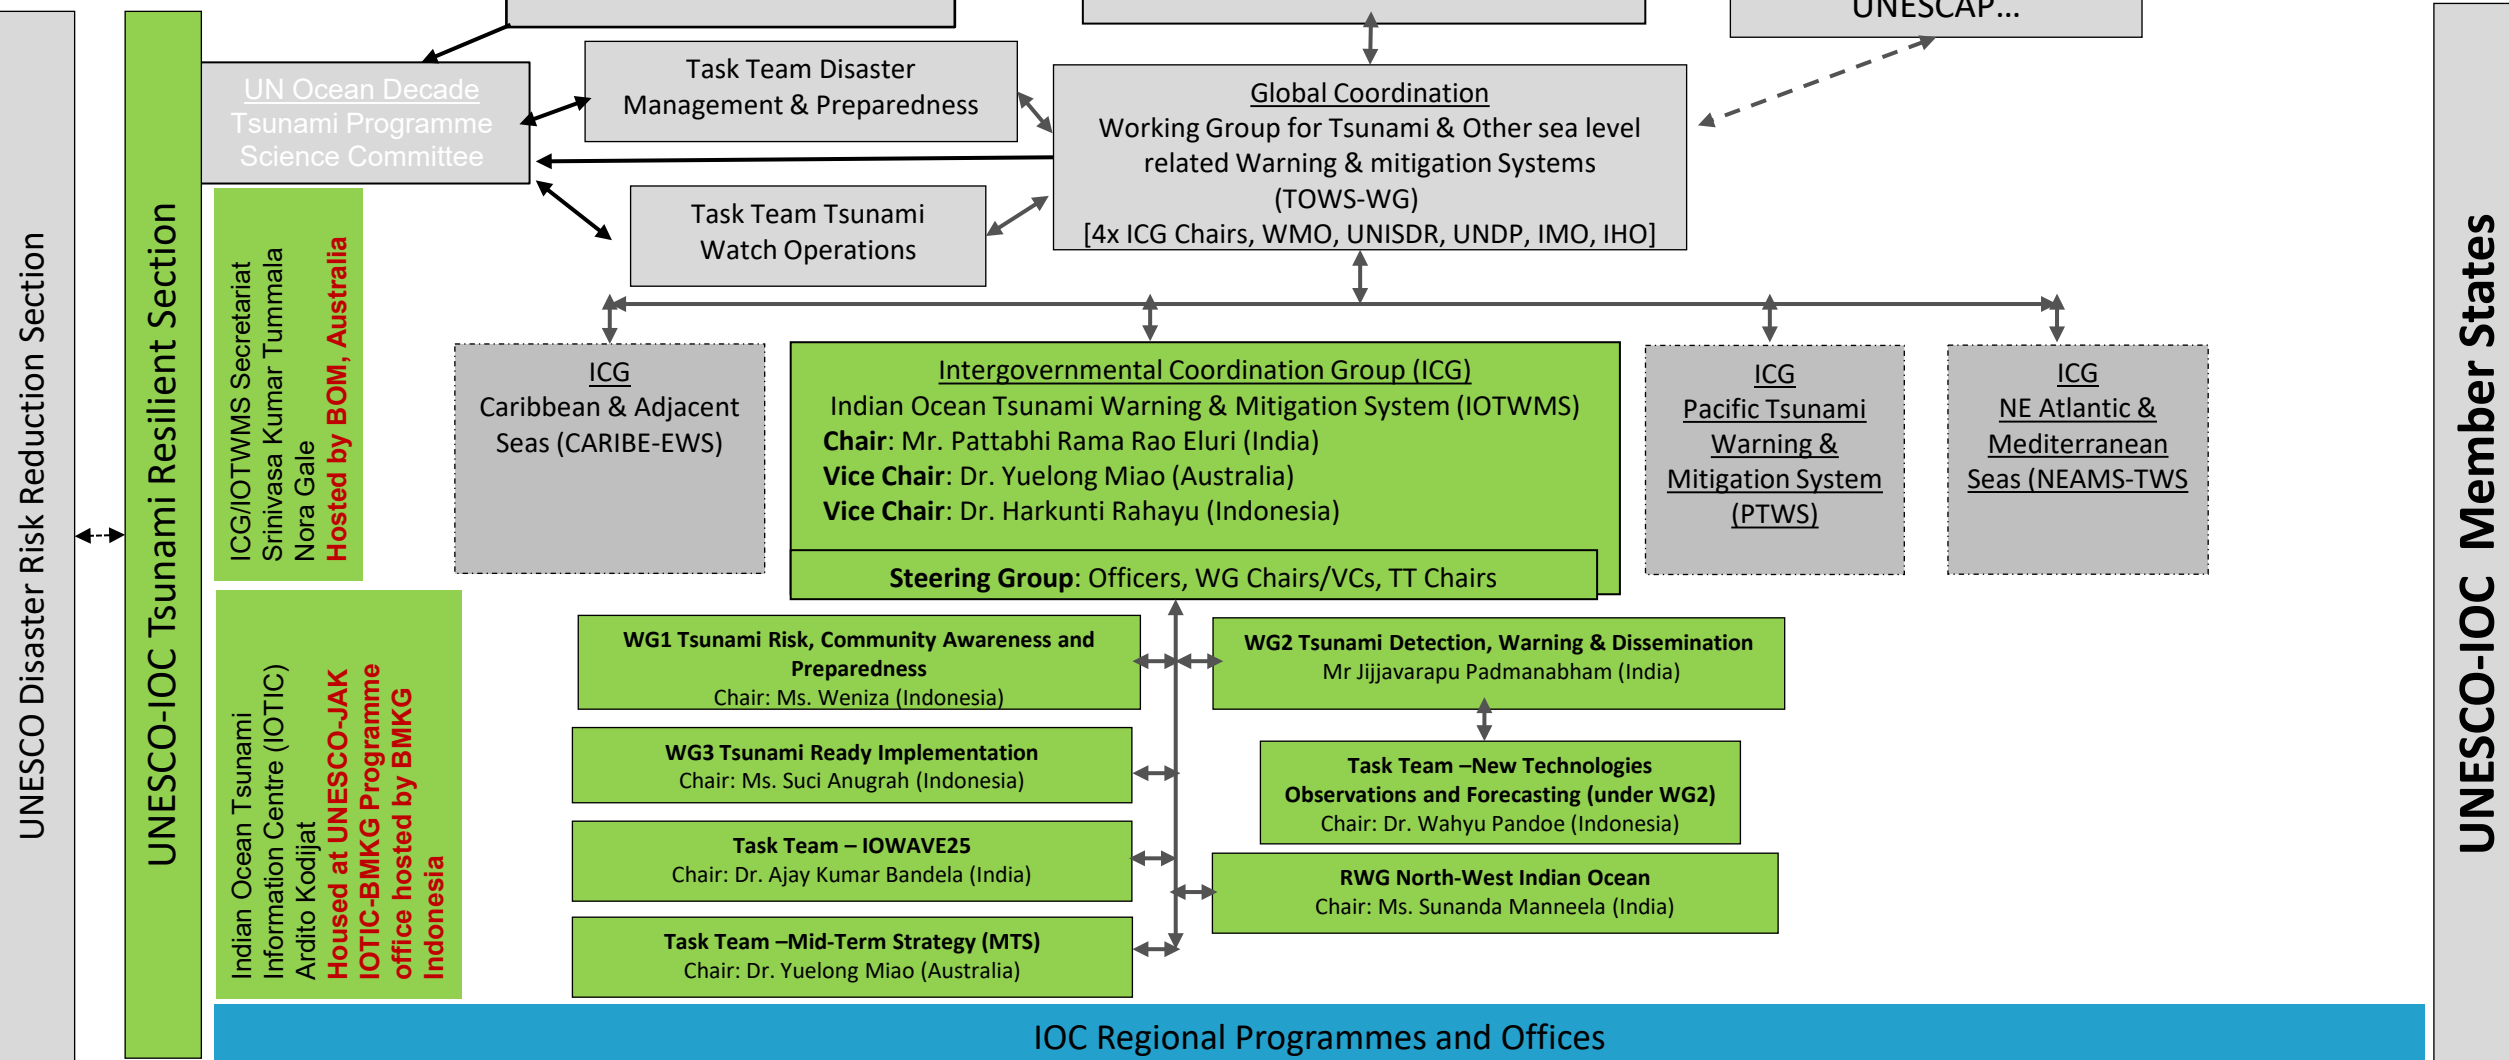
UNESCAP...

UNESCO Disaster Risk Reduction Section

UNESCO-IOC Tsunami Resilient Section

UN Ocean Decade Tsunami Programme Science Committee

Task Team Disaster Management & Preparedness

Global Coordination
Working Group for Tsunami & Other sea level related Warning & mitigation Systems (TOWS-WG)
[4x ICG Chairs, WMO, UNISDR, UNDP, IMO, IHO]

Task Team Tsunami Watch Operations

ICG/IOTWMS Secretariat
Srinivasa Kumar Tummala
Nora Gale
Hosted by BOM, Australia

ICG
Caribbean & Adjacent Seas (CARIBE-EWS)

Intergovernmental Coordination Group (ICG)
Indian Ocean Tsunami Warning & Mitigation System (IOTWMS)
Chair: Mr. Pattabhi Rama Rao Eluri (India)
Vice Chair: Dr. Yuelong Miao (Australia)
Vice Chair: Dr. Harkunti Rahayu (Indonesia)

Steering Group: Officers, WG Chairs/VCs, TT Chairs

ICG
Pacific Tsunami Warning & Mitigation System (PTWS)

ICG
NE Atlantic & Mediterranean Seas (NEAMS-TWS

Indian Ocean Tsunami Information Centre (IOTIC)
Ardito Kodijat
Housed at UNESCO-JAK IOTIC-BMKG Programme office hosted by BMKG Indonesia

WG1 Tsunami Risk, Community Awareness and Preparedness
Chair: Ms. Weniza (Indonesia)

WG2 Tsunami Detection, Warning & Dissemination
Mr Jijjavarapu Padmanabham (India)

WG3 Tsunami Ready Implementation
Chair: Ms. Suci Anugrah (Indonesia)

Task Team –New Technologies Observations and Forecasting (under WG2)
Chair: Dr. Wahyu Pandoe (Indonesia)

Task Team – IOWAVE25
Chair: Dr. Ajay Kumar Bandela (India)

RWG North-West Indian Ocean
Chair: Ms. Sunanda Manneela (India)

Task Team –Mid-Term Strategy (MTS)
Chair: Dr. Yuelong Miao (Australia)

IOC Regional Programmes and Offices

UNESCO-IOC Member States